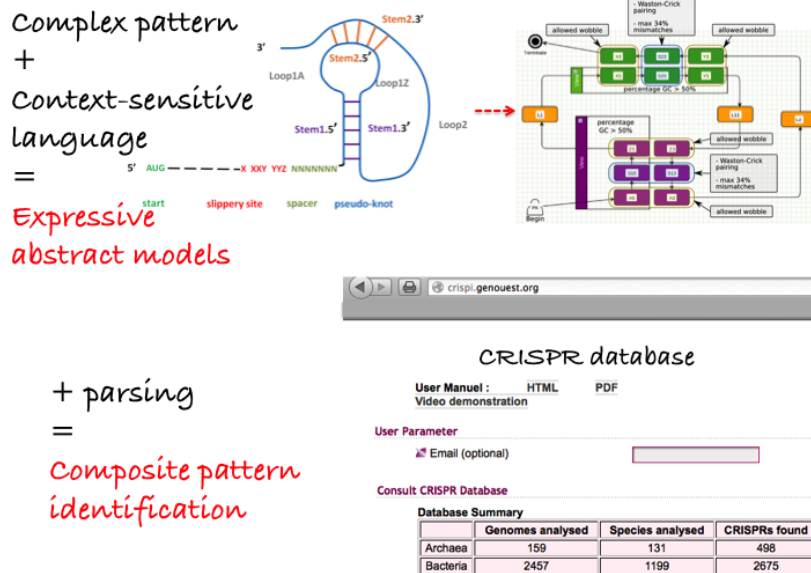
Complex pattern
+
Context-sensitive language
=
Expressive abstract models

Stem2.3'
3'
Stem2.5'
Loop1A
Loop1Z
Loop2
Stem1.5'
Stem1.3'
5' AUG — — — — X XXY YYZ NNNNNNN
start slippery site spacer pseudo-knot

allowed wobble
- Waston-Crick pairing
- max 34% mismatches
allowed wobble
percentage GC > 50%
percentage GC > 50%
allowed wobble
- Waston-Crick pairing
- max 34% mismatches
allowed wobble
Terminate
Begin

crispi.genouest.org

+ parsing
=
Composite pattern identification

CRISPR database
User Manuel : HTML PDF
Video demonstration
User Parameter
Email (optional)
Consult CRISPR Database
Database Summary

| | Genomes analysed | Species analysed | CRISPRs found |
|---|---|---|---|
| Archaea | 159 | 131 | 498 |
| Bacteria | 2457 | 1199 | 2675 |